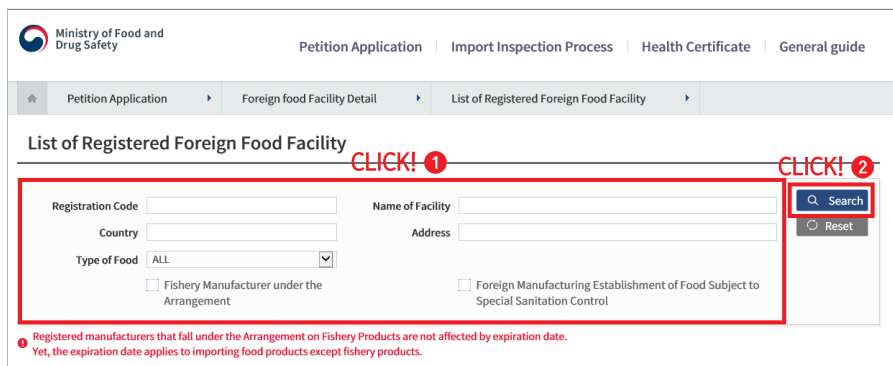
Ministry of Food and Drug Safety

Petition Application | Import Inspection Process | Health Certificate | General guide

Petition Application ▸ Foreign food Facility Detail ▸ List of Registered Foreign Food Facility ▸

List of Registered Foreign Food Facility

CLICK! ❶

CLICK! ❷

Registration Code

Name of Facility

Country

Address

Type of Food ALL

Fishery Manufacturer under the Arrangement

Foreign Manufacturing Establishment of Food Subject to Special Sanitation Control

Search

Reset

Registered manufacturers that fall under the Arrangement on Fishery Products are not affected by expiration date. Yet, the expiration date applies to importing food products except fishery products.